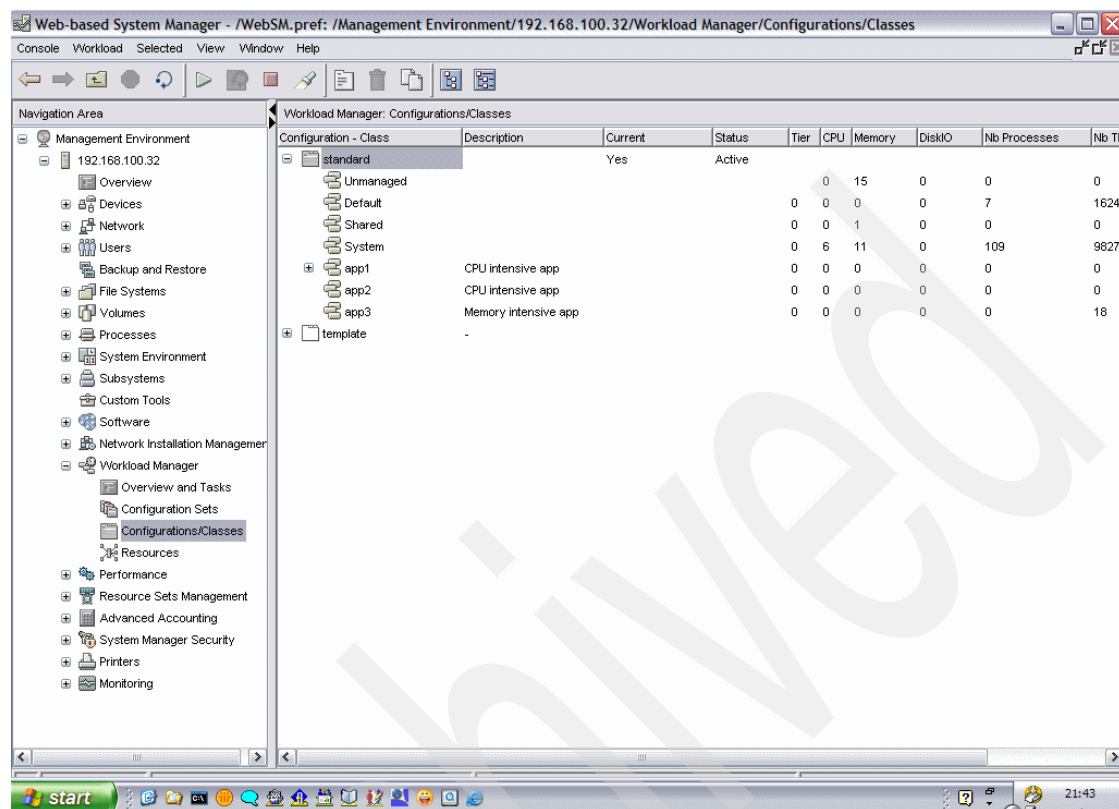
Web-based System Manager - /WebSM.pref: /Management Environment/192.168.100.32/Workload Manager/Configurations/Classes

Console Workload Selected View Window Help

Navigation Area

Management Environment
192.168.100.32
Overview
Devices
Network
Users
Backup and Restore
File Systems
Volumes
Processes
System Environment
Subsystems
Custom Tools
Software
Network Installation Managemer
Workload Manager
Overview and Tasks
Configuration Sets
Configurations/Classes
Resources
Performance
Resource Sets Management
Advanced Accounting
System Manager Security
Printers
Monitoring

Workload Manager: Configurations/Classes

| Configuration - Class | Description | Current | Status | Tier | CPU | Memory | DiskIO | Nb Processes | Nb Th |
|---|---|---|---|---|---|---|---|---|---|
| standard | | Yes | Active | | | | | | |
| Unmanaged | | | | | 0 | 15 | 0 | 0 | 0 |
| Default | | | | 0 | 0 | 0 | 0 | 7 | 1624 |
| Shared | | | | 0 | 0 | 1 | 0 | 0 | 0 |
| System | | | | 0 | 6 | 11 | 0 | 109 | 9827 |
| app1 | CPU intensive app | | | 0 | 0 | 0 | 0 | 0 | 0 |
| app2 | CPU intensive app | | | 0 | 0 | 0 | 0 | 0 | 0 |
| app3 | Memory intensive app | | | 0 | 0 | 0 | 0 | 0 | 18 |
| template | - | | | | | | | | |

start

21:43